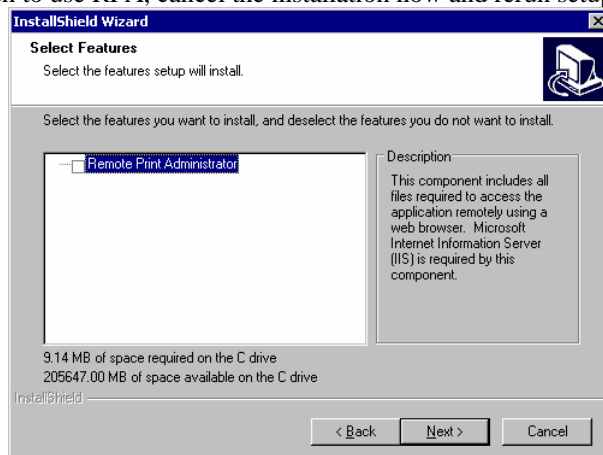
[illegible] to use RPA, cancel the installation flow and rerun setu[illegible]

InstallShield Wizard

Select Features
Select the features setup will install.

Select the features you want to install, and deselect the features you do not want to install.

Remote Print Administrator

Description
This component includes all files required to access the application remotely using a web browser. Microsoft Internet Information Server (IIS) is required by this component.

9.14 MB of space required on the C drive
205647.00 MB of space available on the C drive

InstallShield

< Back
Next >
Cancel